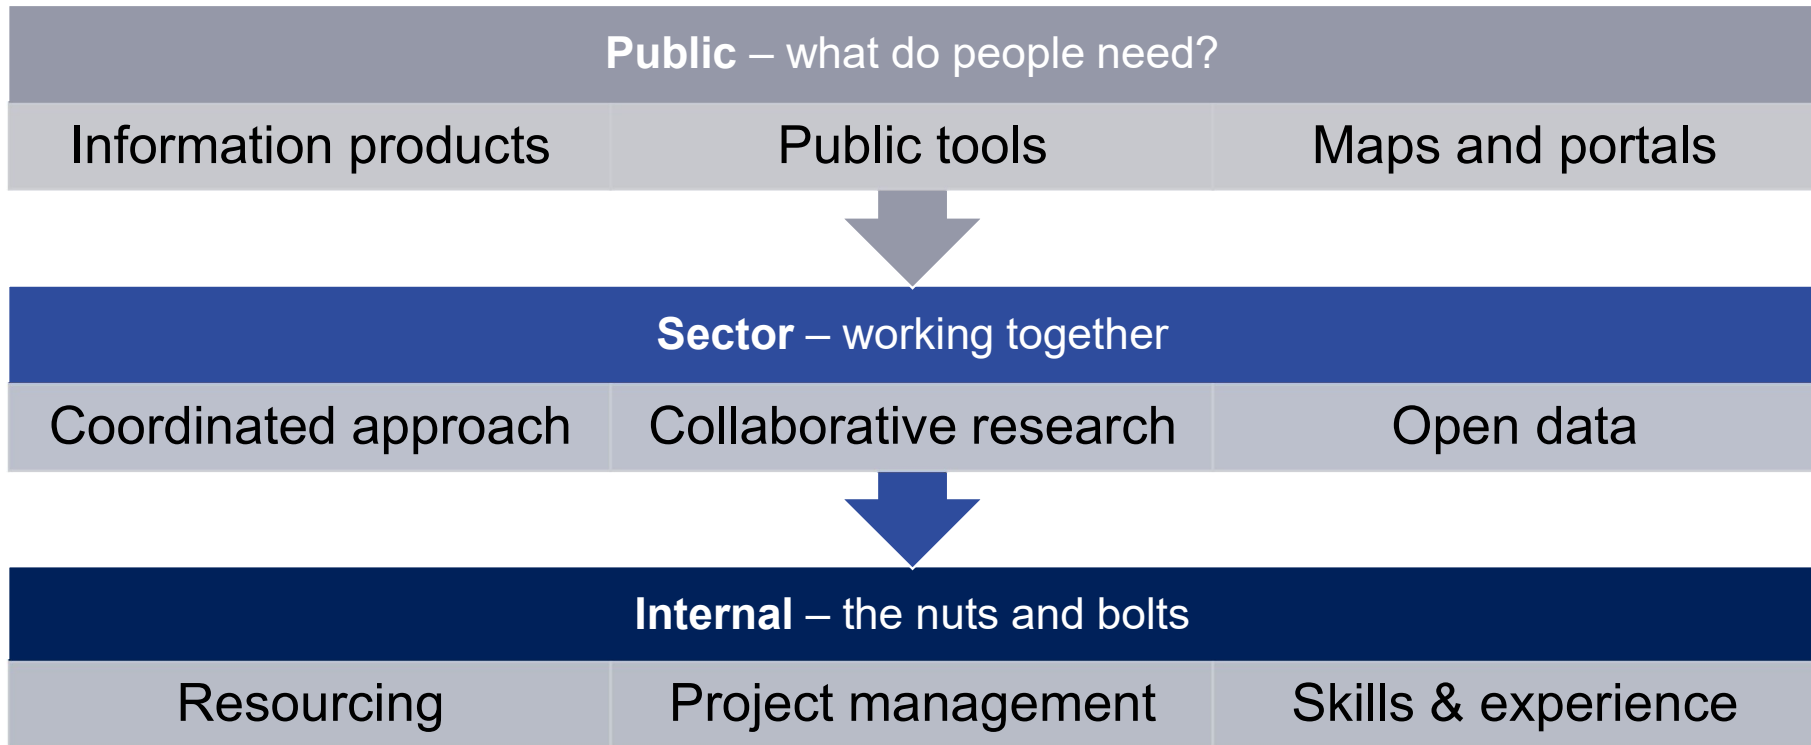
Public – what do people need?

| Information products | Public tools | Maps and portals |
|---|---|---|

Sector – working together

| Coordinated approach | Collaborative research | Open data |
|---|---|---|

Internal – the nuts and bolts

| Resourcing | Project management | Skills & experience |
|---|---|---|